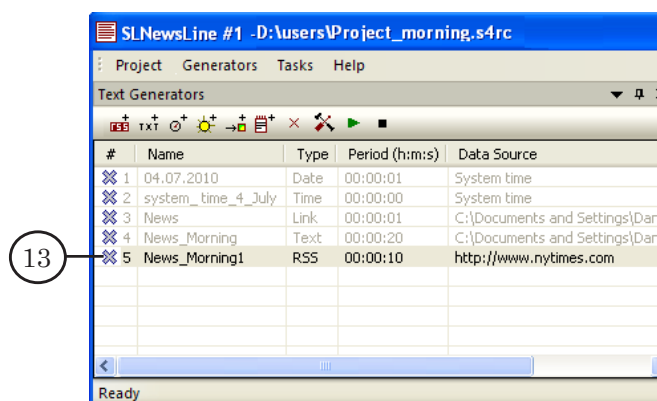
SLNewsLine #1 -D:\users\Project_morning.s4rc

Project Generators Tasks Help

Text Generators

RSS TXT

| # | Name | Type | Period (h:m:s) | Data Source |
|---|---|---|---|---|
| 1 | 04.07.2010 | Date | 00:00:01 | System time |
| 2 | system_time_4_July | Time | 00:00:00 | System time |
| 3 | News | Link | 00:00:01 | C:\Documents and Settings\Dar |
| 4 | News_Morning | Text | 00:00:20 | C:\Documents and Settings\Dar |
| 5 | News_Morning1 | RSS | 00:00:10 | http://www.nytimes.com |

13

Ready